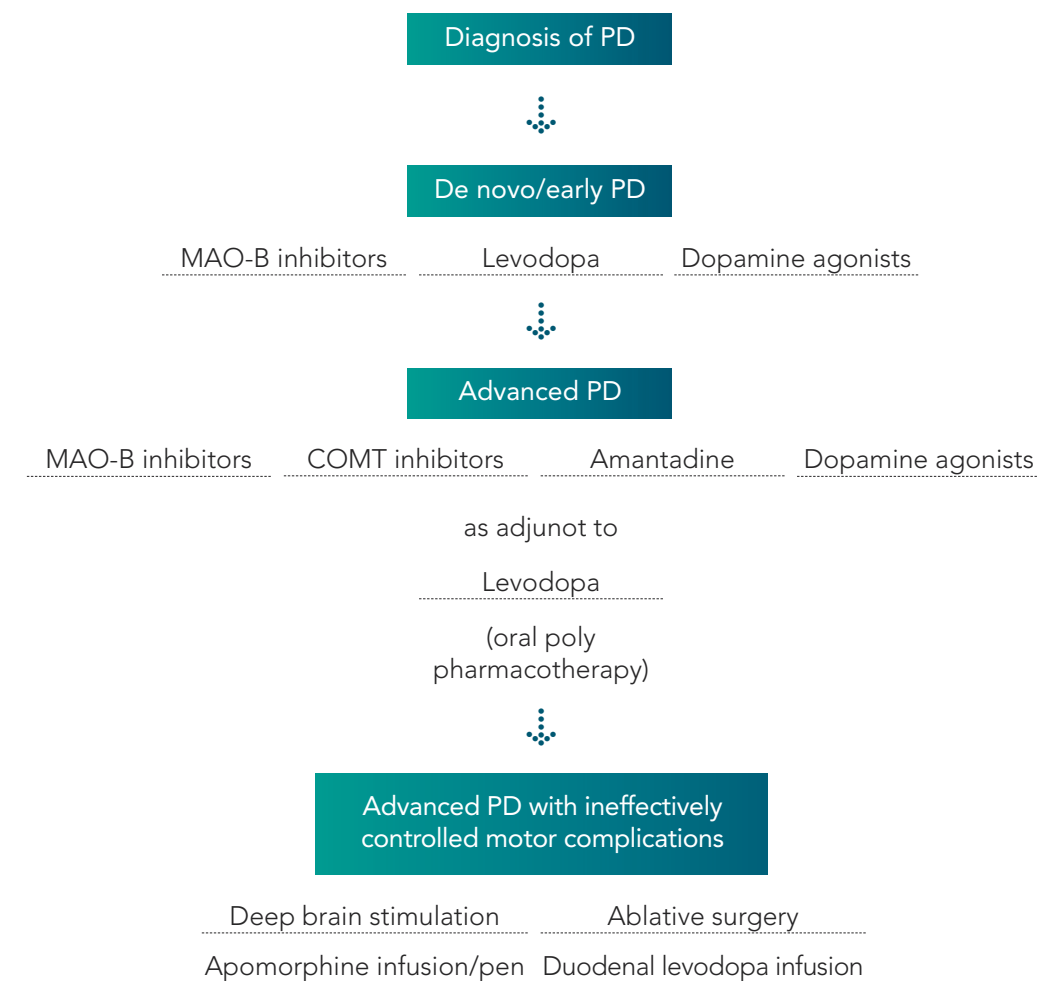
Diagnosis of PD

De novo/early PD

MAO-B inhibitors
Levodopa
Dopamine agonists

Advanced PD

MAO-B inhibitors
COMT inhibitors
Amantadine
Dopamine agonists

as adjunot to

Levodopa

(oral poly pharmacotherapy)

Advanced PD with ineffectively controlled motor complications

Deep brain stimulation
Ablative surgery

Apomorphine infusion/pen
Duodenal levodopa infusion